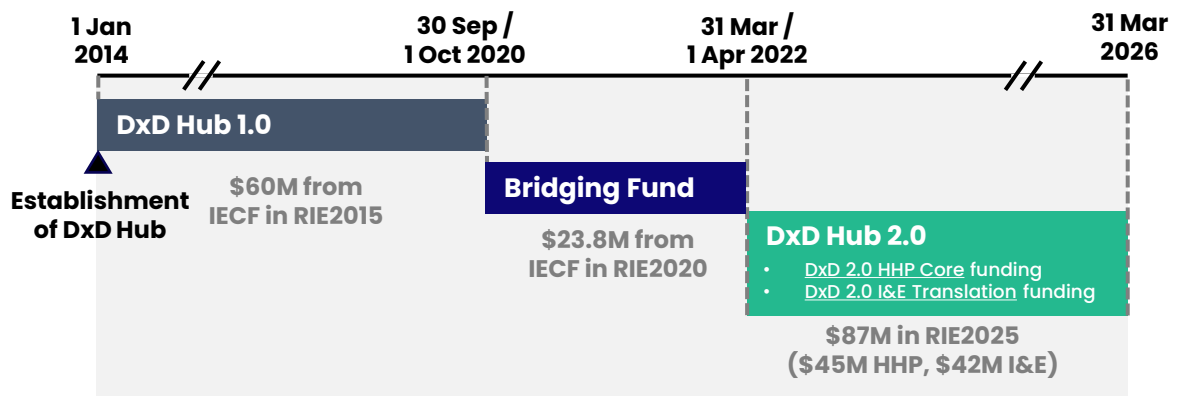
1 Jan 2014

30 Sep / 1 Oct 2020

31 Mar / 1 Apr 2022

31 Mar 2026

DxD Hub 1.0

Establishment of DxD Hub

$60M from IECF in RIE2015

Bridging Fund

$23.8M from IECF in RIE2020

DxD Hub 2.0

- DxD 2.0 HHP Core funding
- DxD 2.0 I&E Translation funding

$87M in RIE2025 ($45M HHP, $42M I&E)